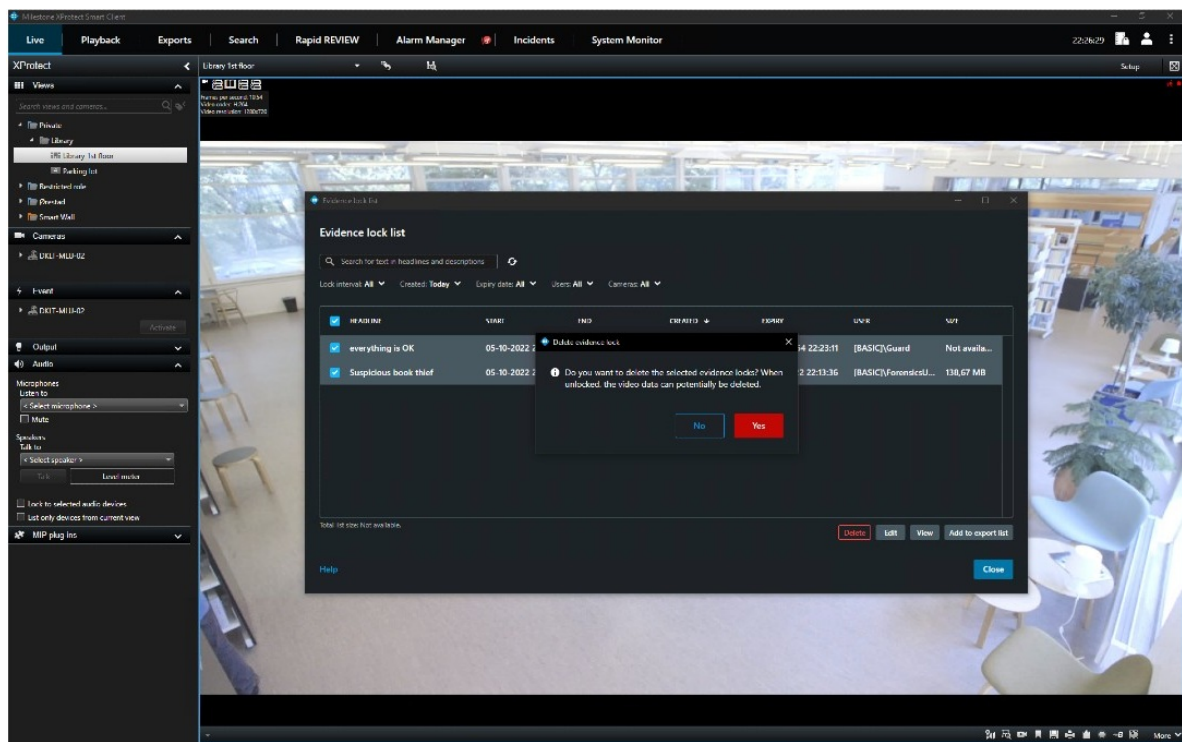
Milestone XProtect Smart Client

Live | Playback | Exports | Search | Rapid REVIEW | Alarm Manager | Incidents | System Monitor

22:26:29

XProtect

Library 1st floor

Setup

Views

Search views and cameras...

Private

Library

Library 1st floor

Parking lot

Restricted role

Shared

Smart Wall

Cameras

DKIT-MLB-02

Event

DKIT-MLB-02

Activate

Output

Audio

Microphones
Listen to

< Select microphone >

Mute

Speakers
Talk to

< Select speaker >

Talk

Level meter

Lock to selected audio devices

List only devices from current view

MIP plug-ins

Frames per second: 10.54
Video codec: H.264
Video resolution: 1280x720

Evidence lock list

Evidence lock list

Search for text in headlines and descriptions

Lock interval: All | Created: Today | Expiry date: All | Users: All | Cameras: All

| HEADLINE | START | END | CREATED | EXPIRY | USER | SIZE |
|---|---|---|---|---|---|---|
| everything is OK | 05-10-2022 | | | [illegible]4 22:23:11 | [BASIC]\Guard | Not availa... |
| Suspicious book thief | 05-10-2022 | | | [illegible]2 22:13:36 | [BASIC]\ForensicsU... | 138,67 MB |

Delete evidence lock

Do you want to delete the selected evidence locks? When unlocked, the video data can potentially be deleted.

No | Yes

Total list size: Not available.

Delete | Edit | View | Add to export list

Help

Close

More